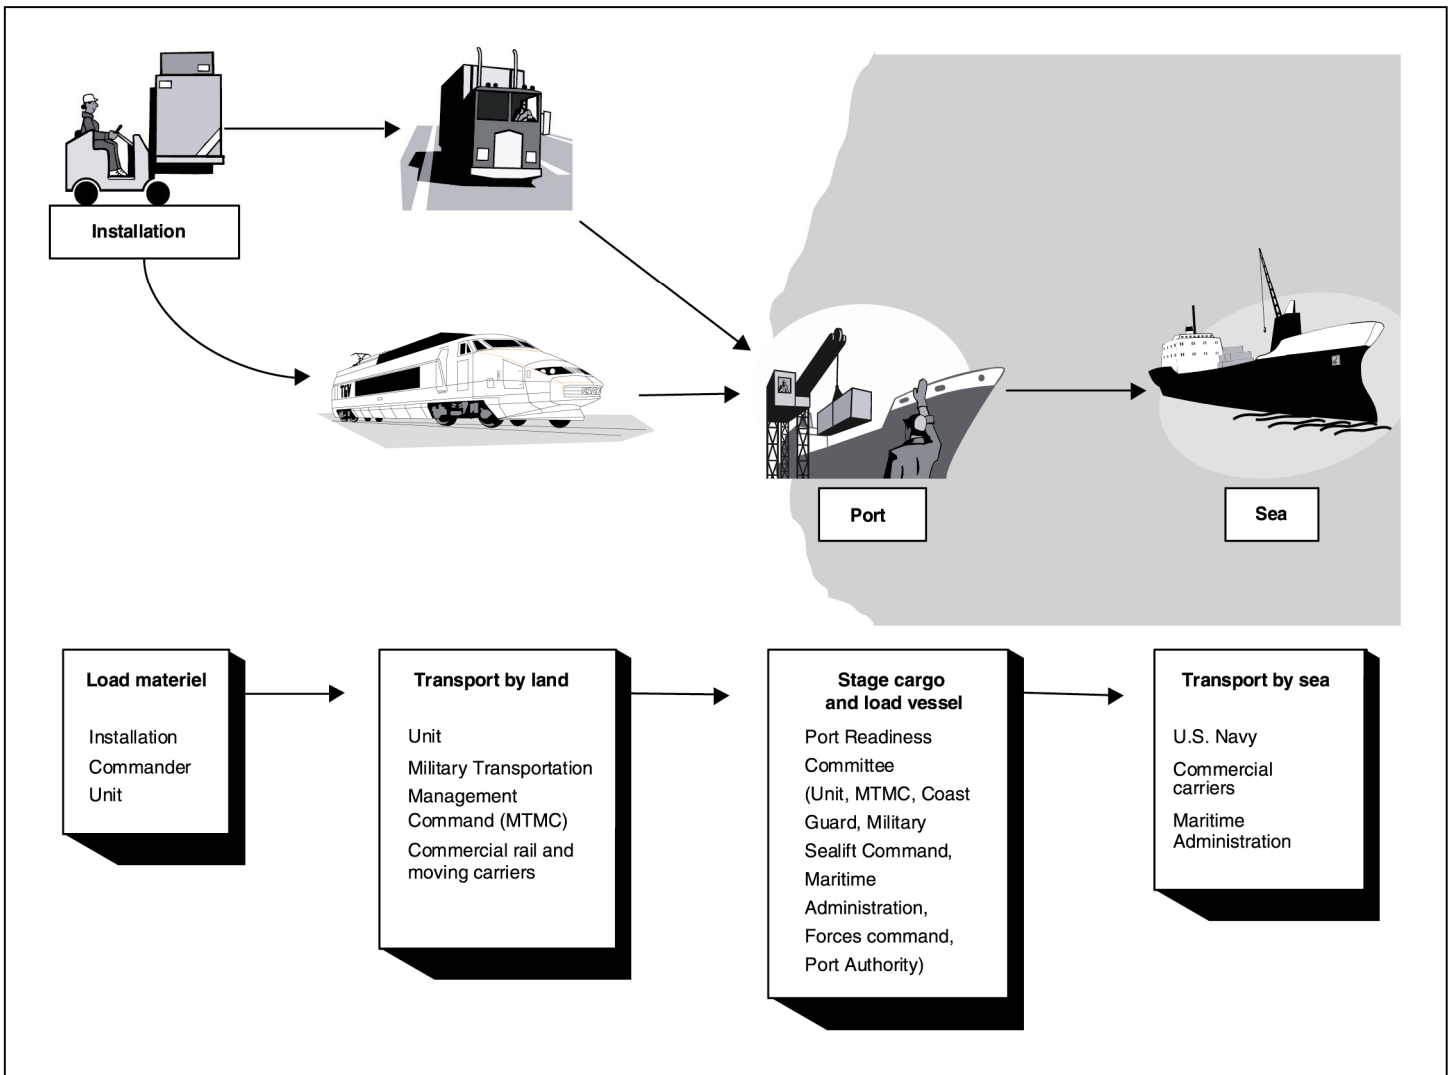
Installation

Port

Sea

Load materiel

Installation
Commander
Unit

Transport by land

Unit
Military Transportation Management Command (MTMC)
Commercial rail and moving carriers

Stage cargo and load vessel

Port Readiness Committee (Unit, MTMC, Coast Guard, Military Sealift Command, Maritime Administration, Forces command, Port Authority)

Transport by sea

U.S. Navy
Commercial carriers
Maritime Administration